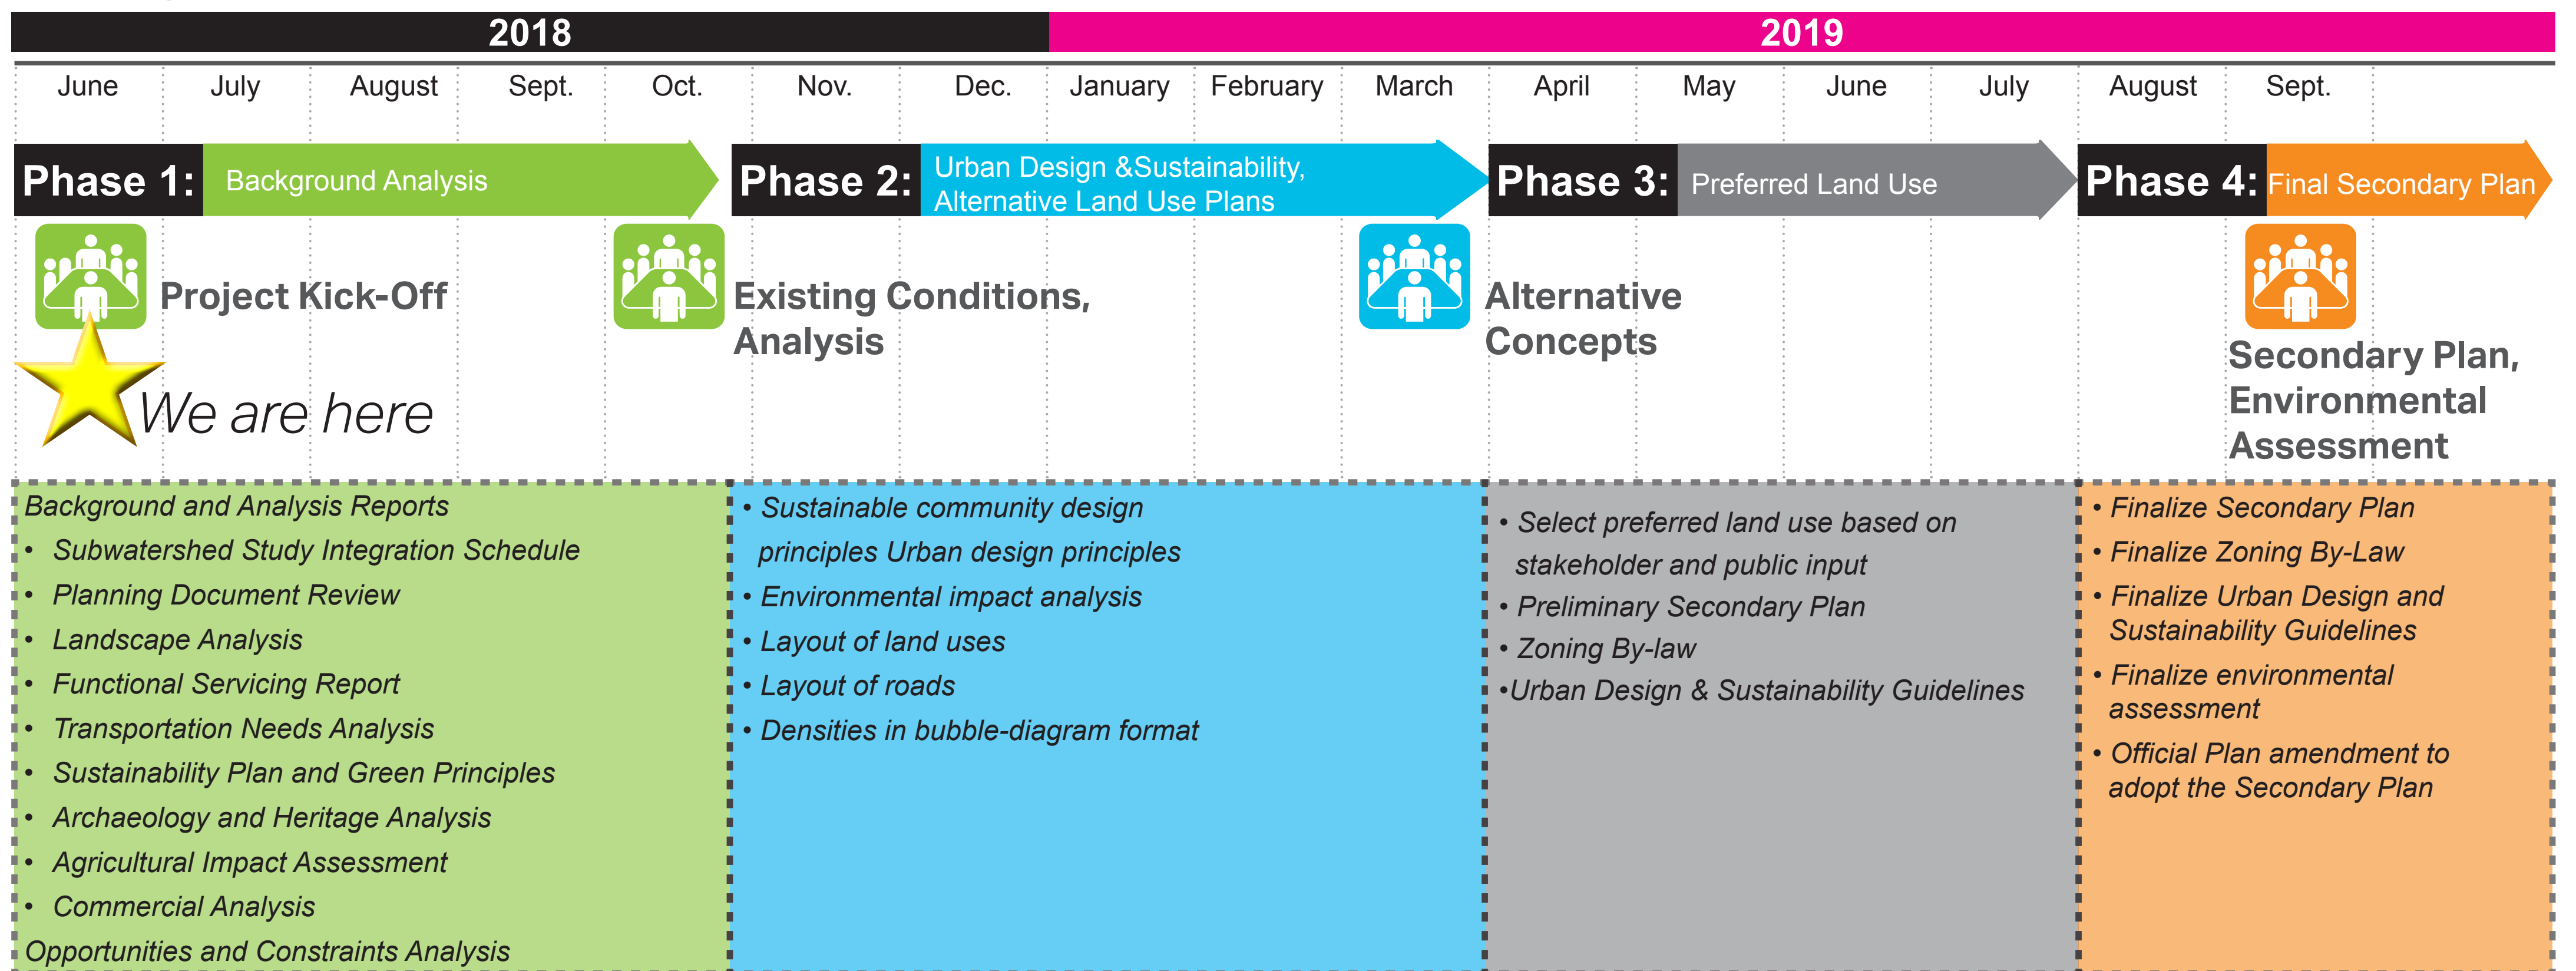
2018

2019

June July August Sept. Oct. Nov. Dec. January February March April May June July August Sept.

Phase 1: Background Analysis

Phase 2: Urban Design &Sustainability, Alternative Land Use Plans

Phase 3: Preferred Land Use

Phase 4: Final Secondary Plan

Project Kick-Off

We are here

Existing Conditions, Analysis

Alternative Concepts

Secondary Plan, Environmental Assessment

Background and Analysis Reports
• Subwatershed Study Integration Schedule
• Planning Document Review
• Landscape Analysis
• Functional Servicing Report
• Transportation Needs Analysis
• Sustainability Plan and Green Principles
• Archaeology and Heritage Analysis
• Agricultural Impact Assessment
• Commercial Analysis
Opportunities and Constraints Analysis

• Sustainable community design principles Urban design principles
• Environmental impact analysis
• Layout of land uses
• Layout of roads
• Densities in bubble-diagram format

• Select preferred land use based on stakeholder and public input
• Preliminary Secondary Plan
• Zoning By-law
•Urban Design & Sustainability Guidelines

• Finalize Secondary Plan
• Finalize Zoning By-Law
• Finalize Urban Design and Sustainability Guidelines
• Finalize environmental assessment
• Official Plan amendment to adopt the Secondary Plan